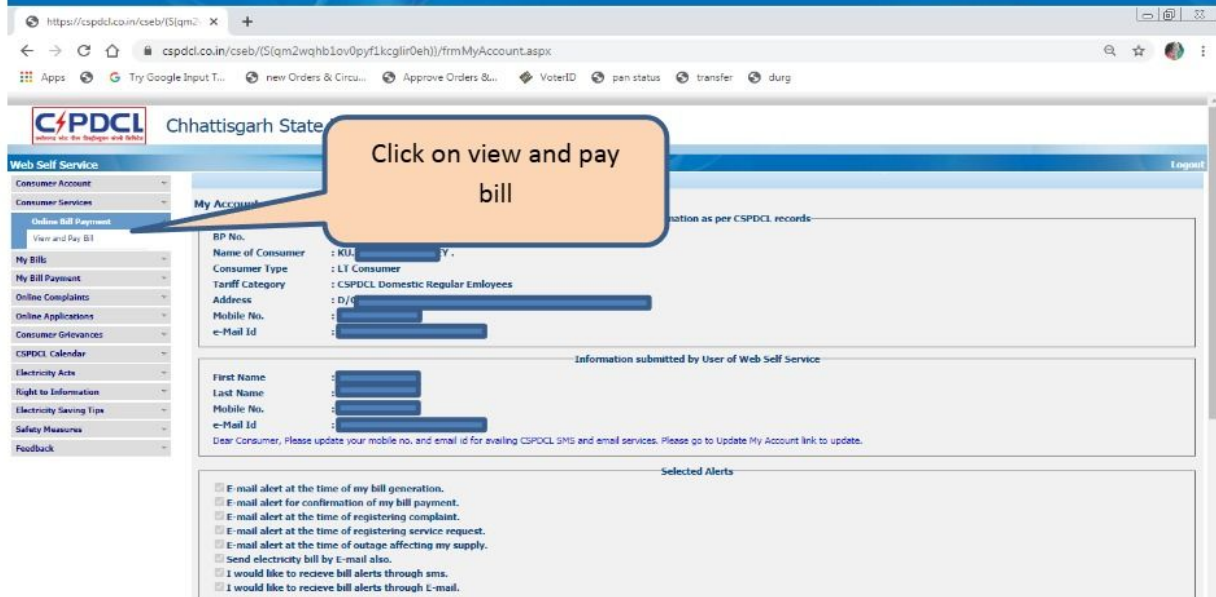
https://cspdcl.co.in/cseb/(S(qm2 ×  +

cspdcl.co.in/cseb/(S(qm2wqhb1ov0pyf1kcglir0eh))/frmMyAccount.aspx

Apps  Try Google Input T...  new Orders & Circu...  Approve Orders &...  VoterID  pan status  transfer  durg

CSPDCL

Chhattisgarh State

Click on view and pay bill

Web Self Service

Logout

Consumer Account
Consumer Services
Online Bill Payment
View and Pay Bill
My Bills
My Bill Payment
Online Complaints
Online Applications
Consumer Grievances
CSPDCL Calendar
Electricity Acts
Right to Information
Electricity Saving Tips
Safety Measures
Feedback

My Accou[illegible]

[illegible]nation as per CSPDCL records

BP No.
Name of Consumer : KU.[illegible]Y .
Consumer Type : LT Consumer
Tariff Category : CSPDCL Domestic Regular Emloyees
Address : D/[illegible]
Mobile No. :
e-Mail Id :

Information submitted by User of Web Self Service

First Name :
Last Name :
Mobile No. :
e-Mail Id :

Dear Consumer, Please update your mobile no. and email id for availing CSPDCL SMS and email services. Please go to Update My Account link to update.

Selected Alerts

E-mail alert at the time of my bill generation.
E-mail alert for confirmation of my bill payment.
E-mail alert at the time of registering complaint.
E-mail alert at the time of registering service request.
E-mail alert at the time of outage affecting my supply.
Send electricity bill by E-mail also.
I would like to recieve bill alerts through sms.
I would like to recieve bill alerts through E-mail.